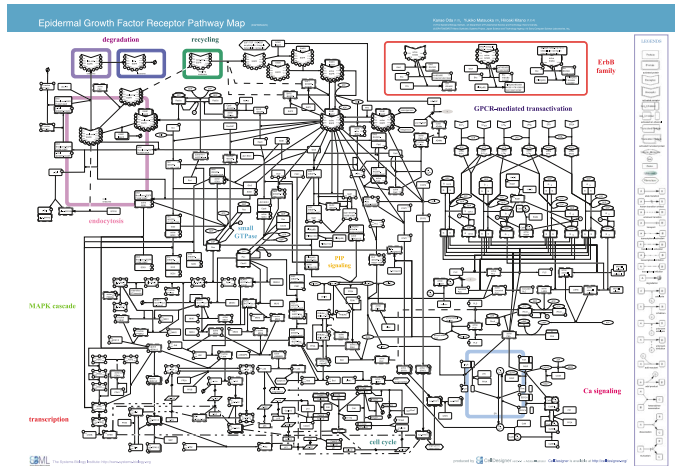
Epidermal Growth Factor Receptor Pathway Map

Kanae Oda, Yukiko Matsuoka, Hiroaki Kitano

degradation

recycling

ErbB family

GPCR-mediated transactivation

endocytosis

small GTPase

PIP signaling

MAPK cascade

Ca signaling

transcription

cell cycle

LEGEND

SBML

The Systems Biology Institute

CellDesigner